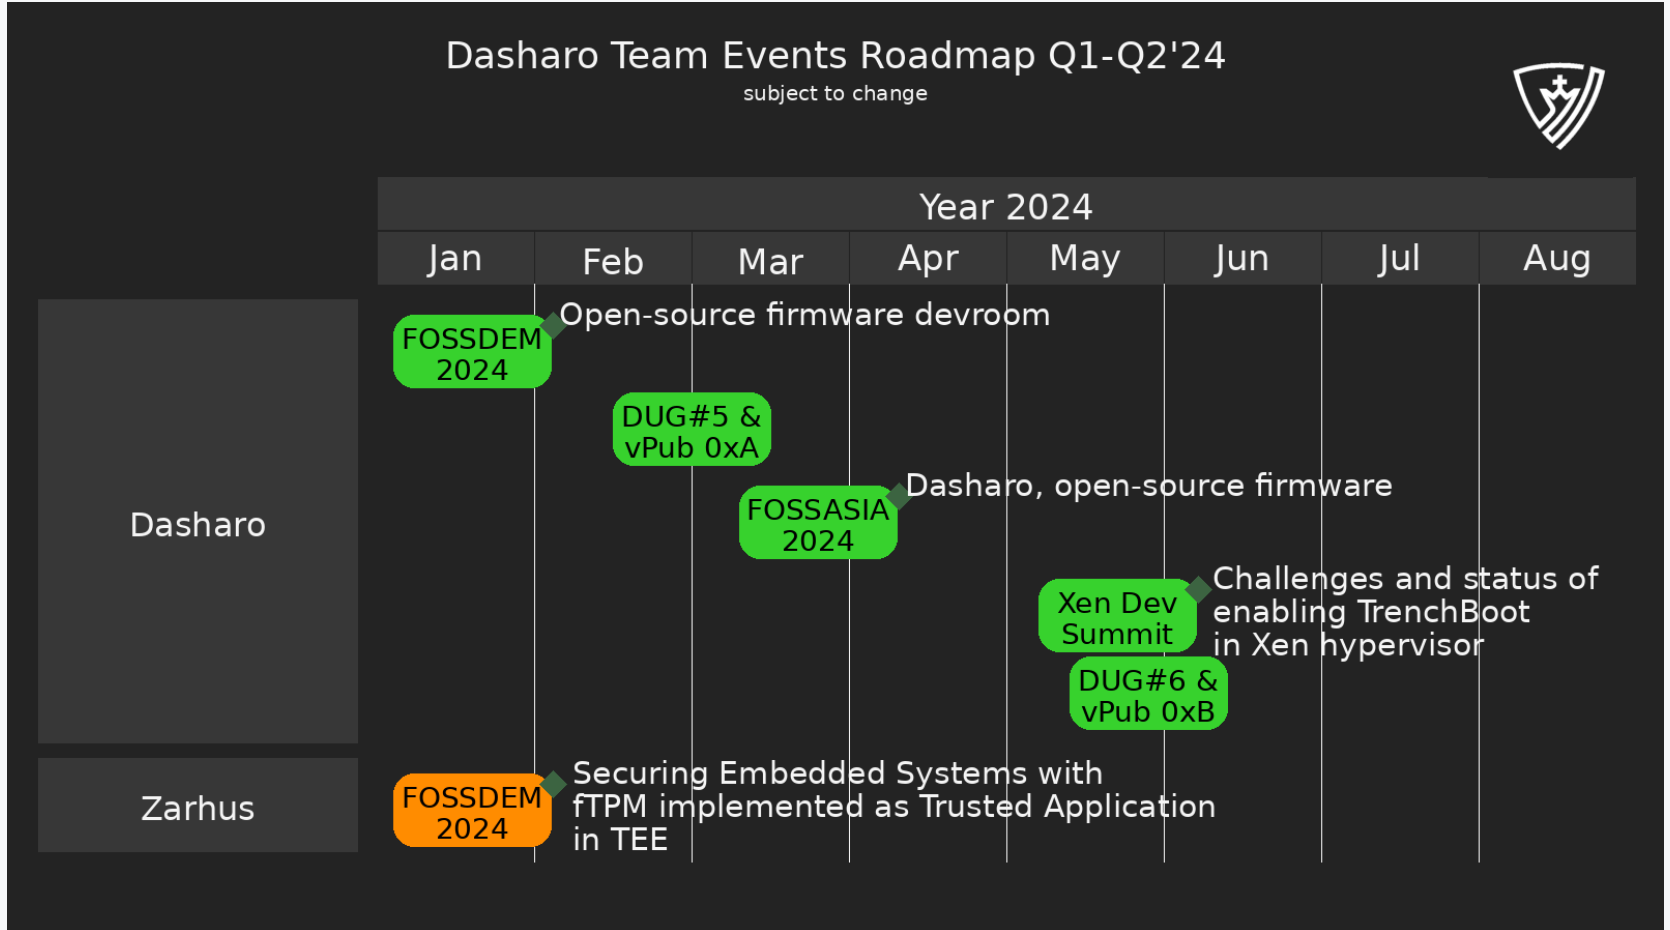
Dasharo Team Events Roadmap Q1-Q2'24
subject to change

Year 2024

| Jan | Feb | Mar | Apr | May | Jun | Jul | Aug |
|---|---|---|---|---|---|---|---|

Dasharo

FOSSDEM 2024
Open-source firmware devroom

DUG#5 & vPub 0xA

FOSSASIA 2024
Dasharo, open-source firmware

Xen Dev Summit
Challenges and status of enabling TrenchBoot in Xen hypervisor

DUG#6 & vPub 0xB

Zarhus

FOSSDEM 2024
Securing Embedded Systems with fTPM implemented as Trusted Application in TEE